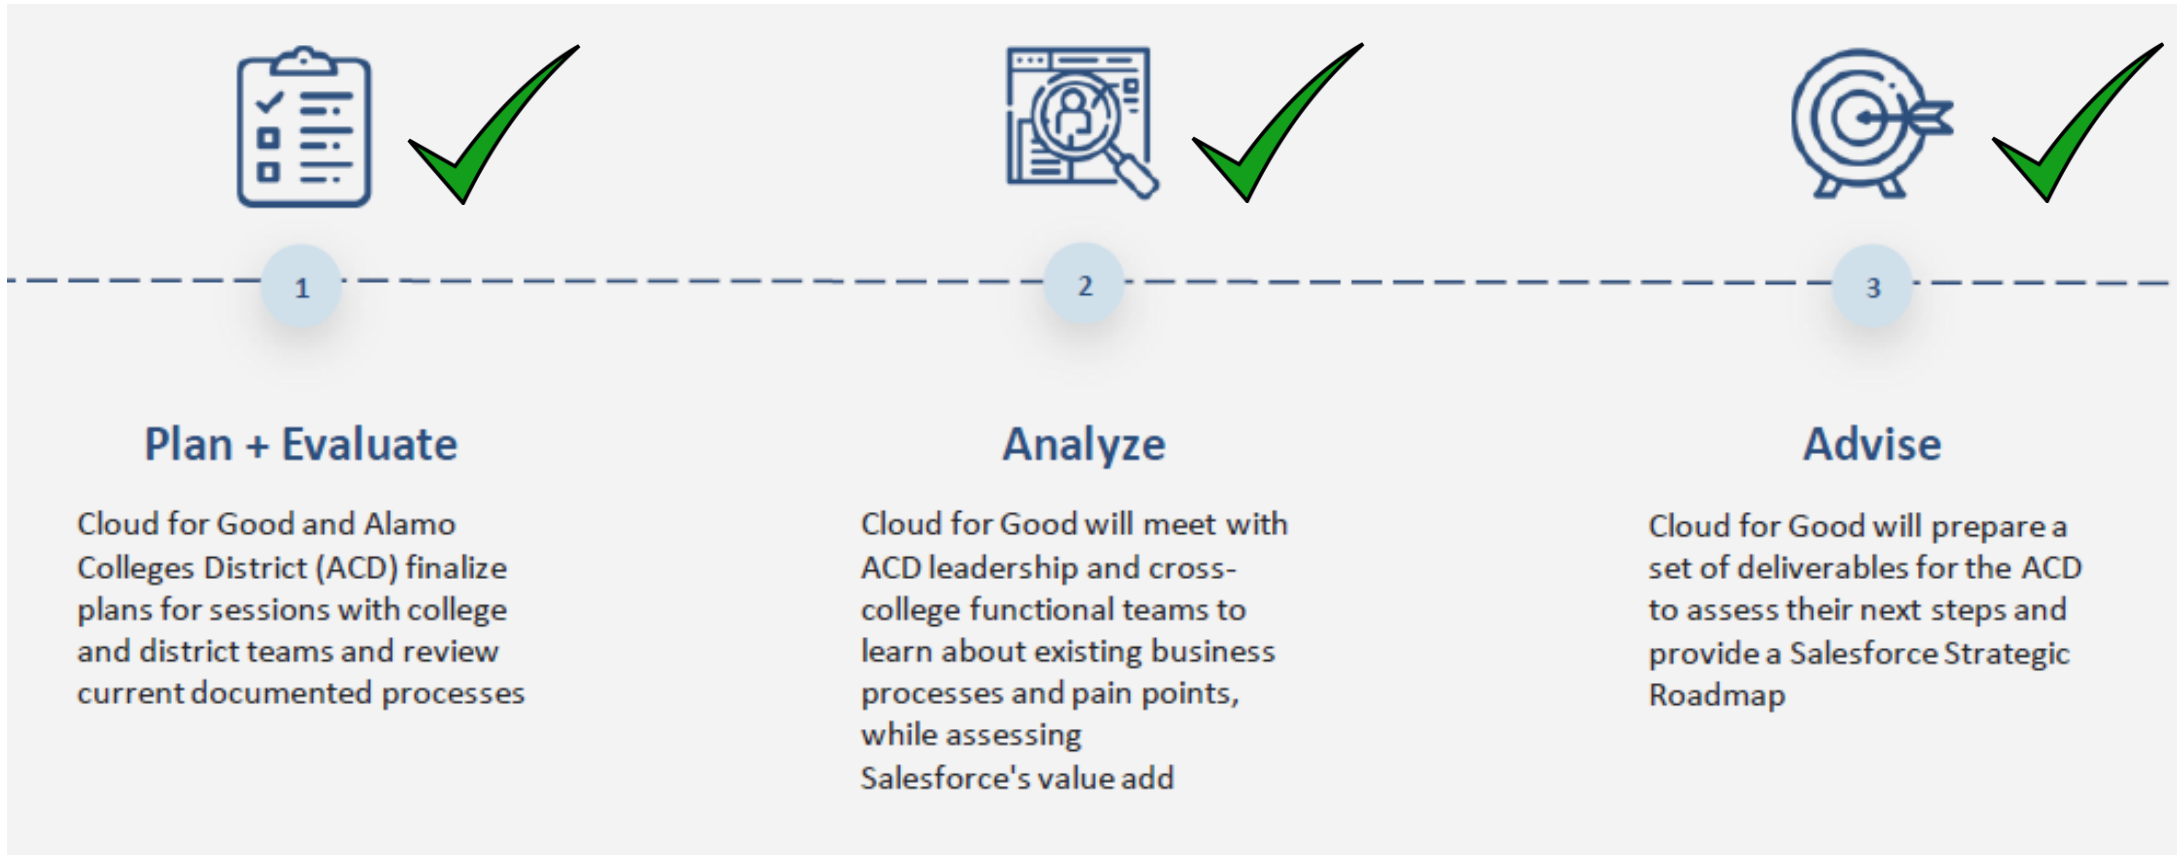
1

Plan + Evaluate

Cloud for Good and Alamo Colleges District (ACD) finalize plans for sessions with college and district teams and review current documented processes

2

Analyze

Cloud for Good will meet with ACD leadership and cross-college functional teams to learn about existing business processes and pain points, while assessing Salesforce's value add

3

Advise

Cloud for Good will prepare a set of deliverables for the ACD to assess their next steps and provide a Salesforce Strategic Roadmap